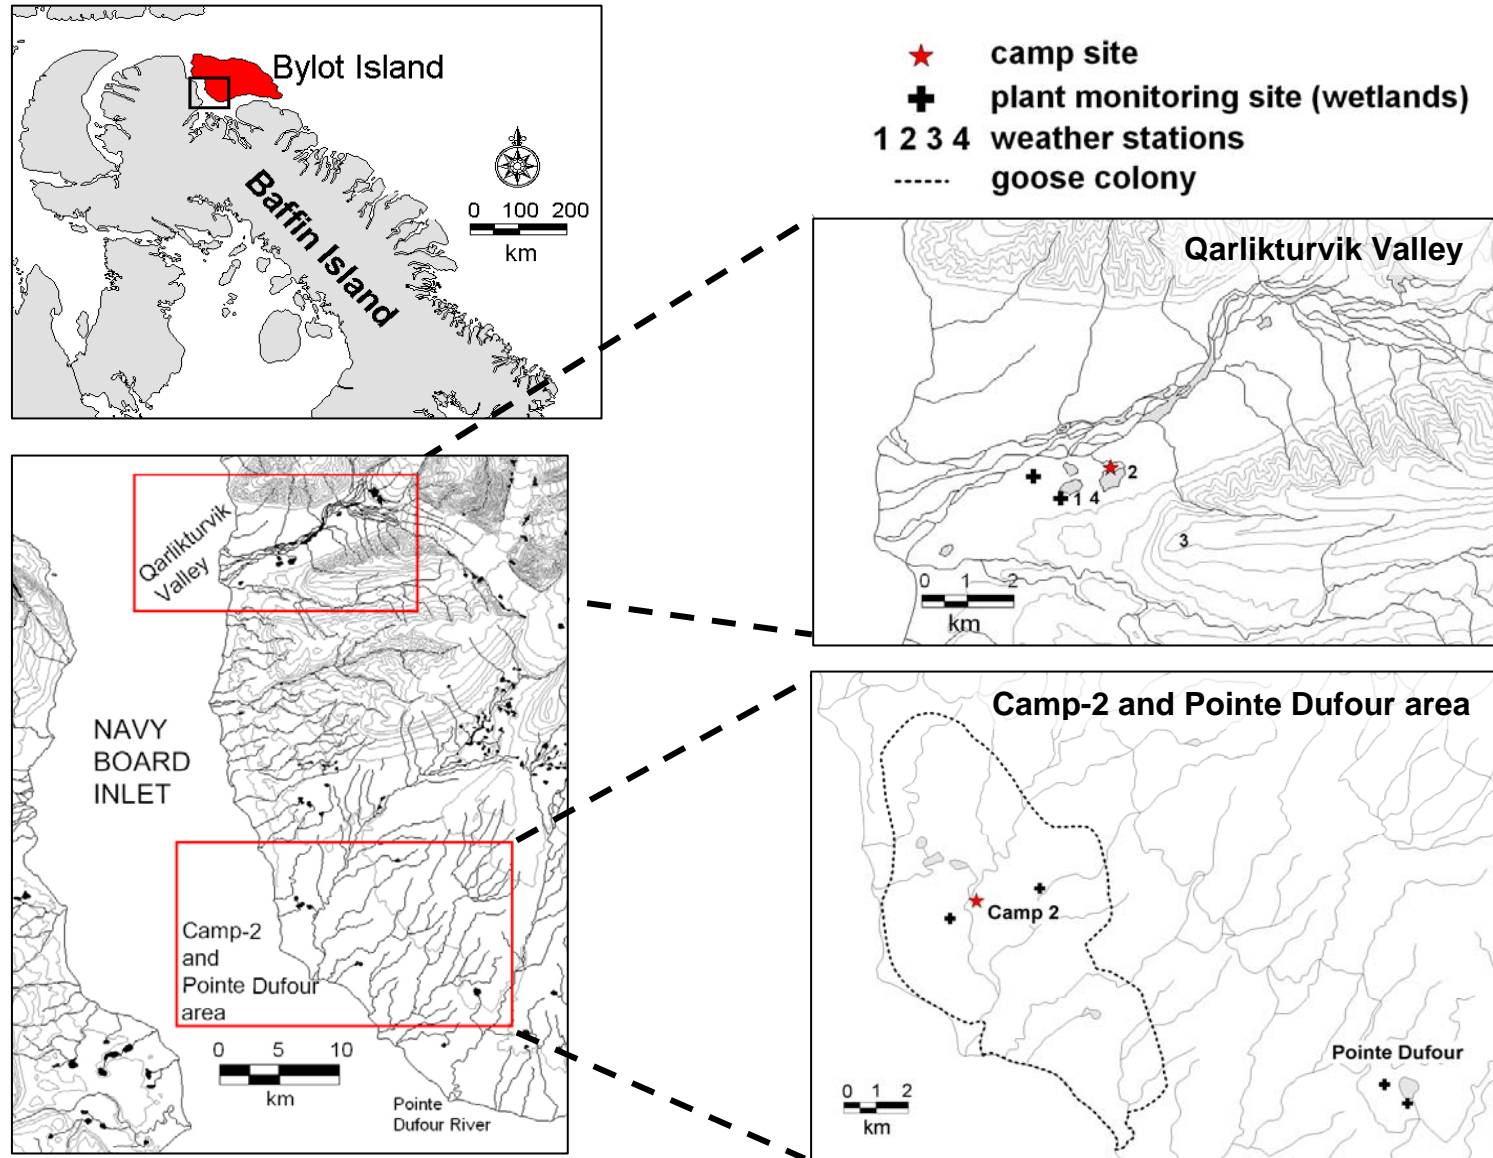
Bylot Island

Baffin Island

0 100 200
km

★ camp site
✚ plant monitoring site (wetlands)
1 2 3 4 weather stations
------ goose colony

Qarlikturvik Valley

2
1 4
3

0 1 2
km

Qarlikturvik Valley

NAVY BOARD INLET

Camp-2 and Pointe Dufour area

0 5 10
km

Pointe Dufour River

Camp-2 and Pointe Dufour area

Camp 2

Pointe Dufour

0 1 2
km